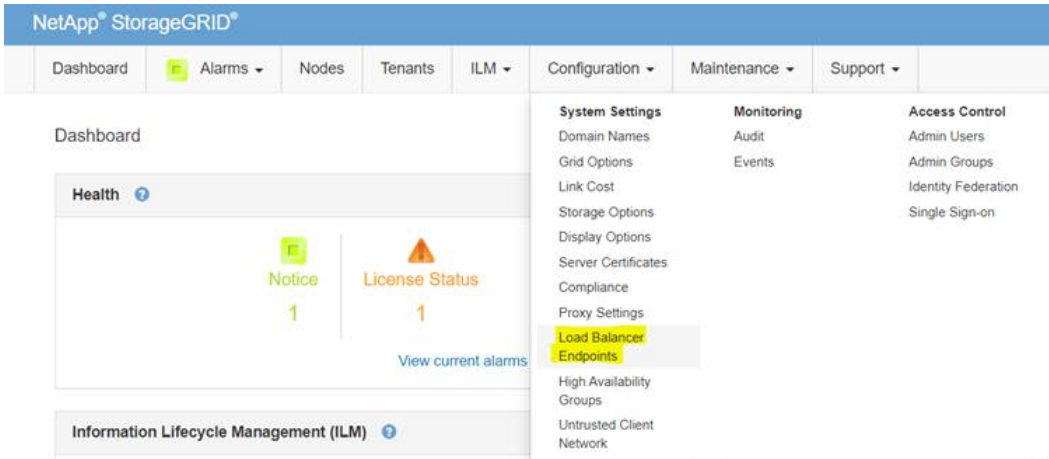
NetApp® StorageGRID®

Dashboard | Alarms ▾ | Nodes | Tenants | ILM ▾ | Configuration ▾ | Maintenance ▾ | Support ▾

Dashboard

Health

Notice
1

License Status
1

View current alarms

Information Lifecycle Management (ILM)

System Settings
Domain Names
Grid Options
Link Cost
Storage Options
Display Options
Server Certificates
Compliance
Proxy Settings
Load Balancer Endpoints
High Availability Groups
Untrusted Client Network

Monitoring
Audit
Events

Access Control
Admin Users
Admin Groups
Identity Federation
Single Sign-on